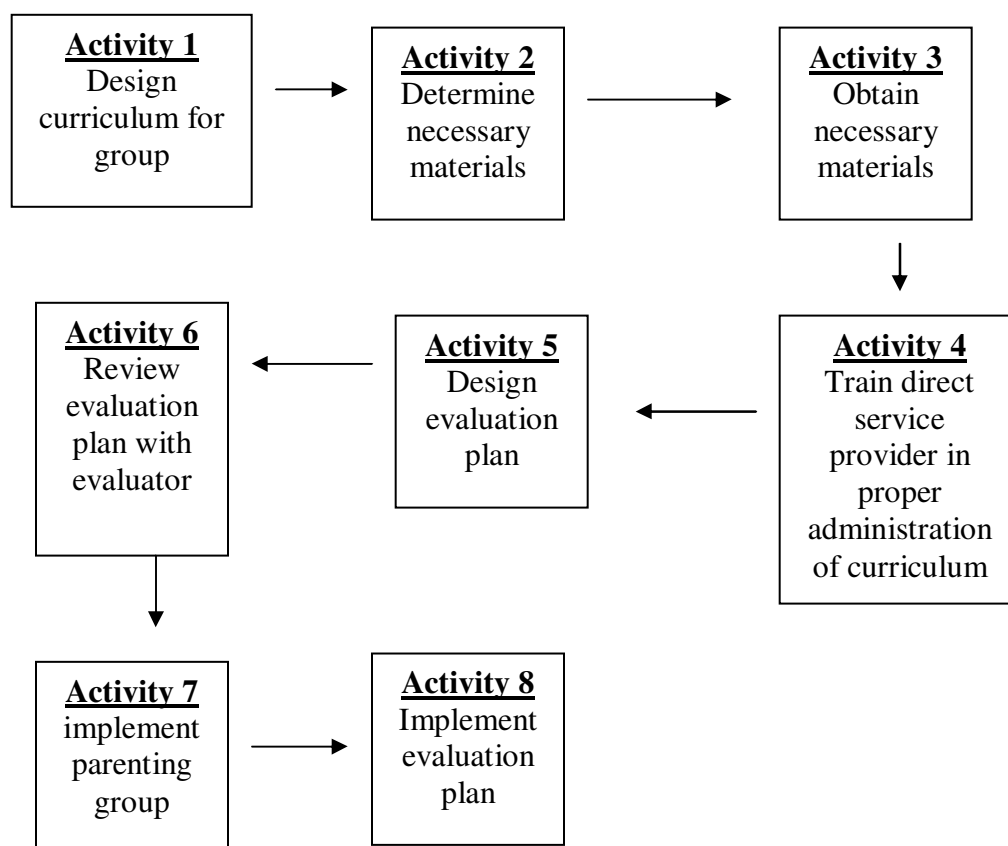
Activity 1
Design curriculum for group

Activity 2
Determine necessary materials

Activity 3
Obtain necessary materials

Activity 4
Train direct service provider in proper administration of curriculum

Activity 5
Design evaluation plan

Activity 6
Review evaluation plan with evaluator

Activity 7
implement parenting group

Activity 8
Implement evaluation plan